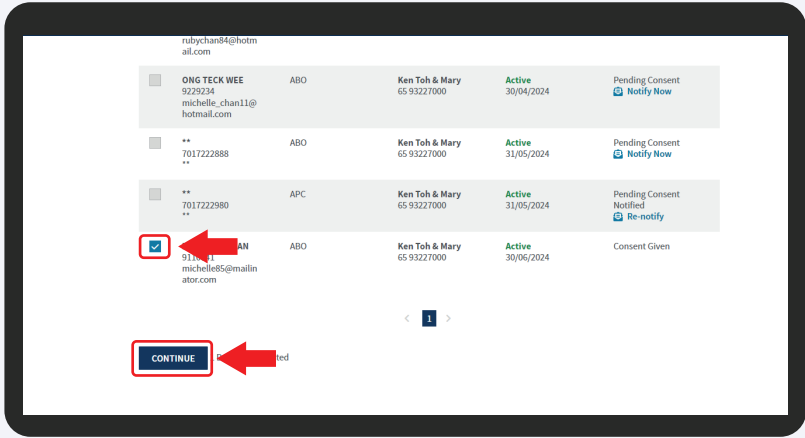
rubychan84@hotmail.com

| | | | | | |
|---|---|---|---|---|---|
| | ONG TECK WEE 9229234 michelle_chan11@hotmail.com | ABO | Ken Toh & Mary 65 93227000 | Active 30/04/2024 | Pending Consent Notify Now |
| | ** 7017222888 ** | ABO | Ken Toh & Mary 65 93227000 | Active 31/05/2024 | Pending Consent Notify Now |
| | ** 7017222980 ** | APC | Ken Toh & Mary 65 93227000 | Active 31/05/2024 | Pending Consent Notified Re-notify |
| | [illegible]AN 911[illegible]1 michelle85@mailinator.com | ABO | Ken Toh & Mary 65 93227000 | Active 30/06/2024 | Consent Given |

‹ 1 ›

CONTINUE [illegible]ted